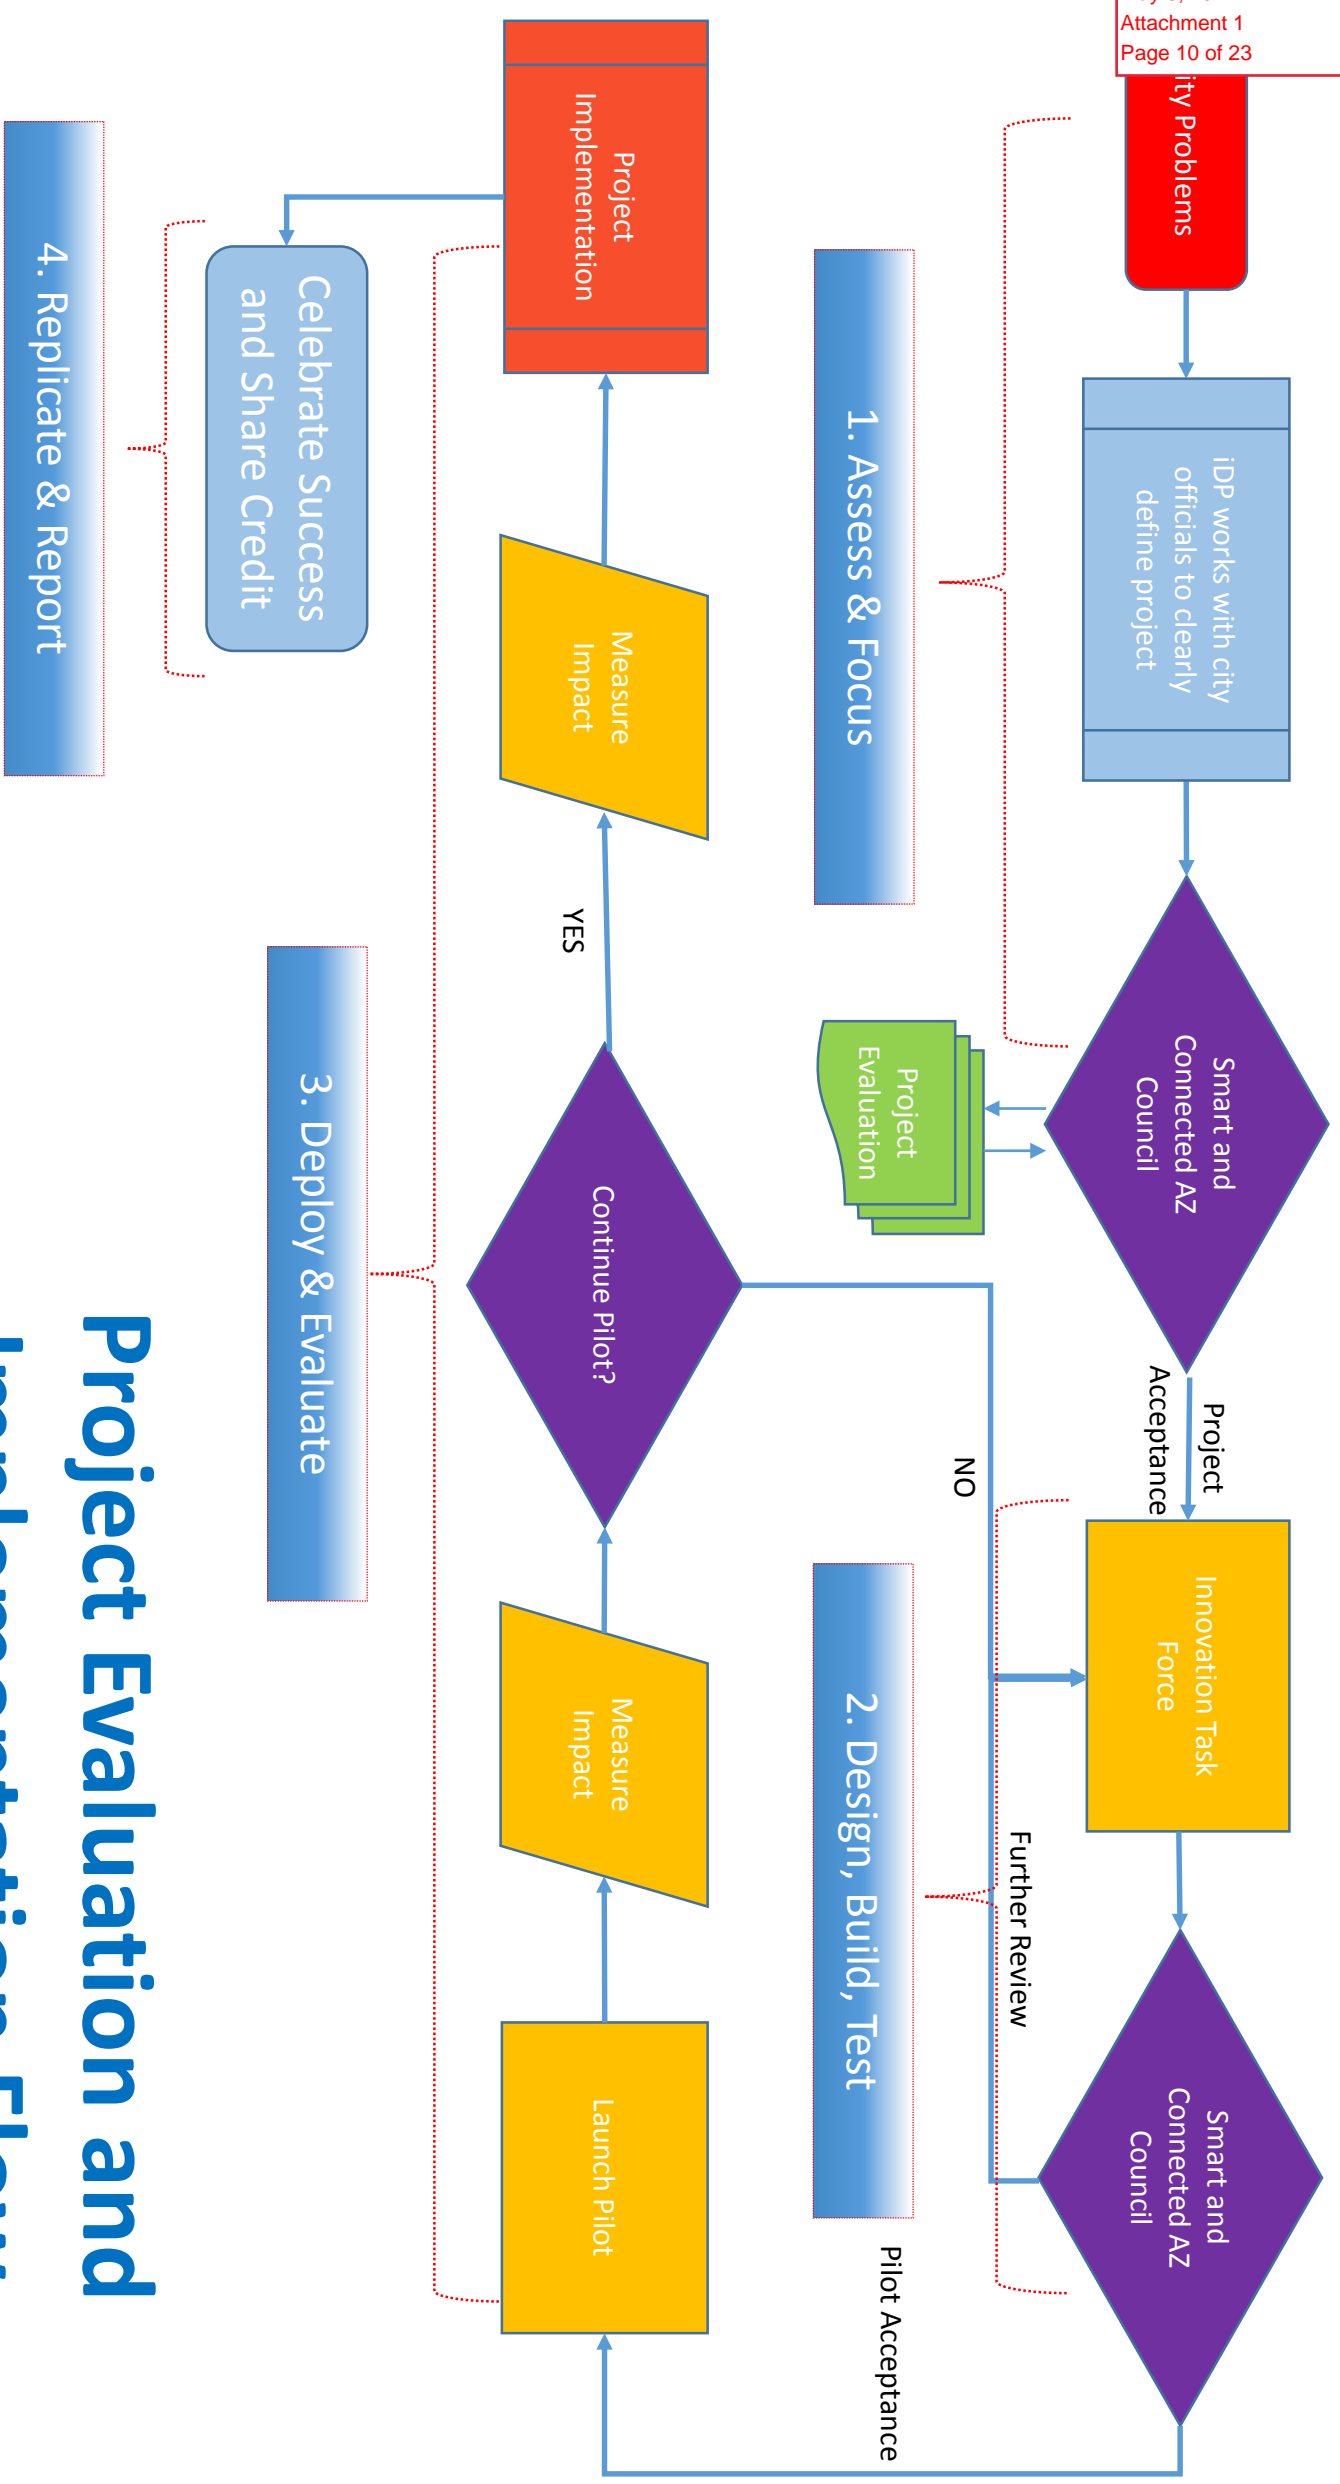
Attachment 1
Page 10 of 23

Project Evaluation and Implementation Flow

ity Problems

iDP works with city officials to clearly define project

Smart and Connected AZ Council

Project Evaluation

Project Acceptance

Innovation Task Force

Smart and Connected AZ Council

Further Review

Pilot Acceptance

1. Assess & Focus

2. Design, Build, Test

NO

Continue Pilot?

YES

Launch Pilot

Measure Impact

Measure Impact

Project Implementation

3. Deploy & Evaluate

Celebrate Success and Share Credit

4. Replicate & Report